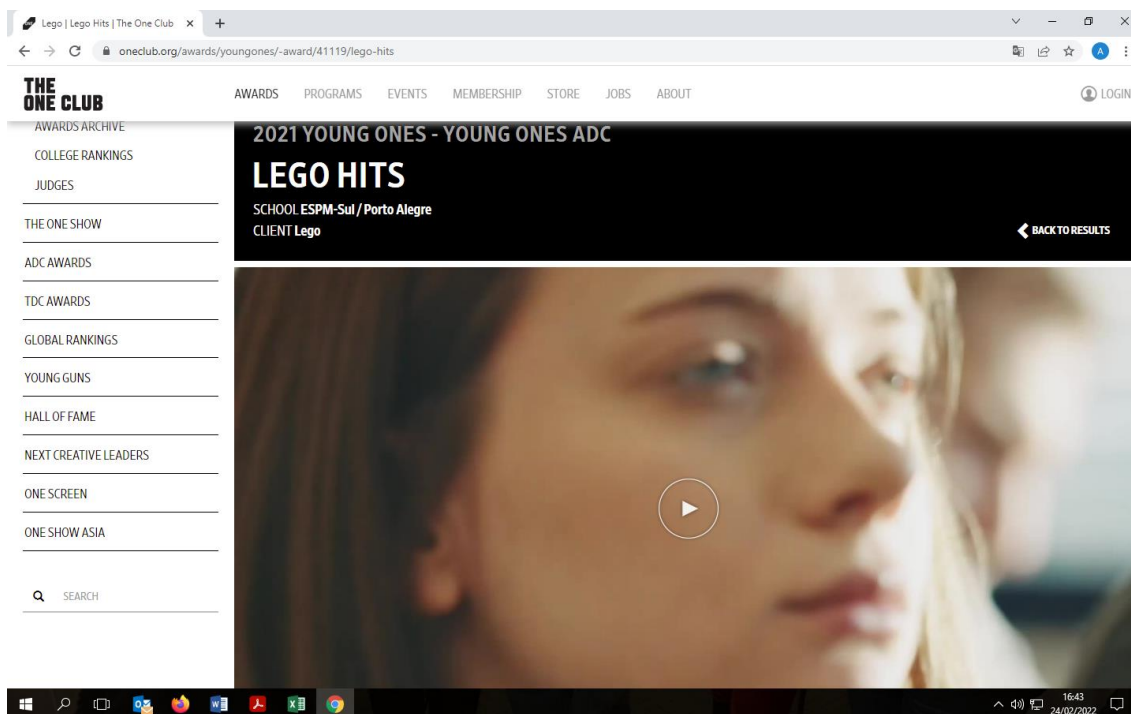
Lego | Lego Hits | The One Club ×

oneclub.org/awards/youngones/-award/41119/lego-hits

THE ONE CLUB

AWARDS PROGRAMS EVENTS MEMBERSHIP STORE JOBS ABOUT

LOGIN

AWARDS ARCHIVE

COLLEGE RANKINGS

JUDGES

THE ONE SHOW

ADC AWARDS

TDC AWARDS

GLOBAL RANKINGS

YOUNG GUNS

HALL OF FAME

NEXT CREATIVE LEADERS

ONE SCREEN

ONE SHOW ASIA

SEARCH

2021 YOUNG ONES - YOUNG ONES ADC

LEGO HITS

SCHOOL ESPM-Sul / Porto Alegre

CLIENT Lego

BACK TO RESULTS

16:43
24/02/2022